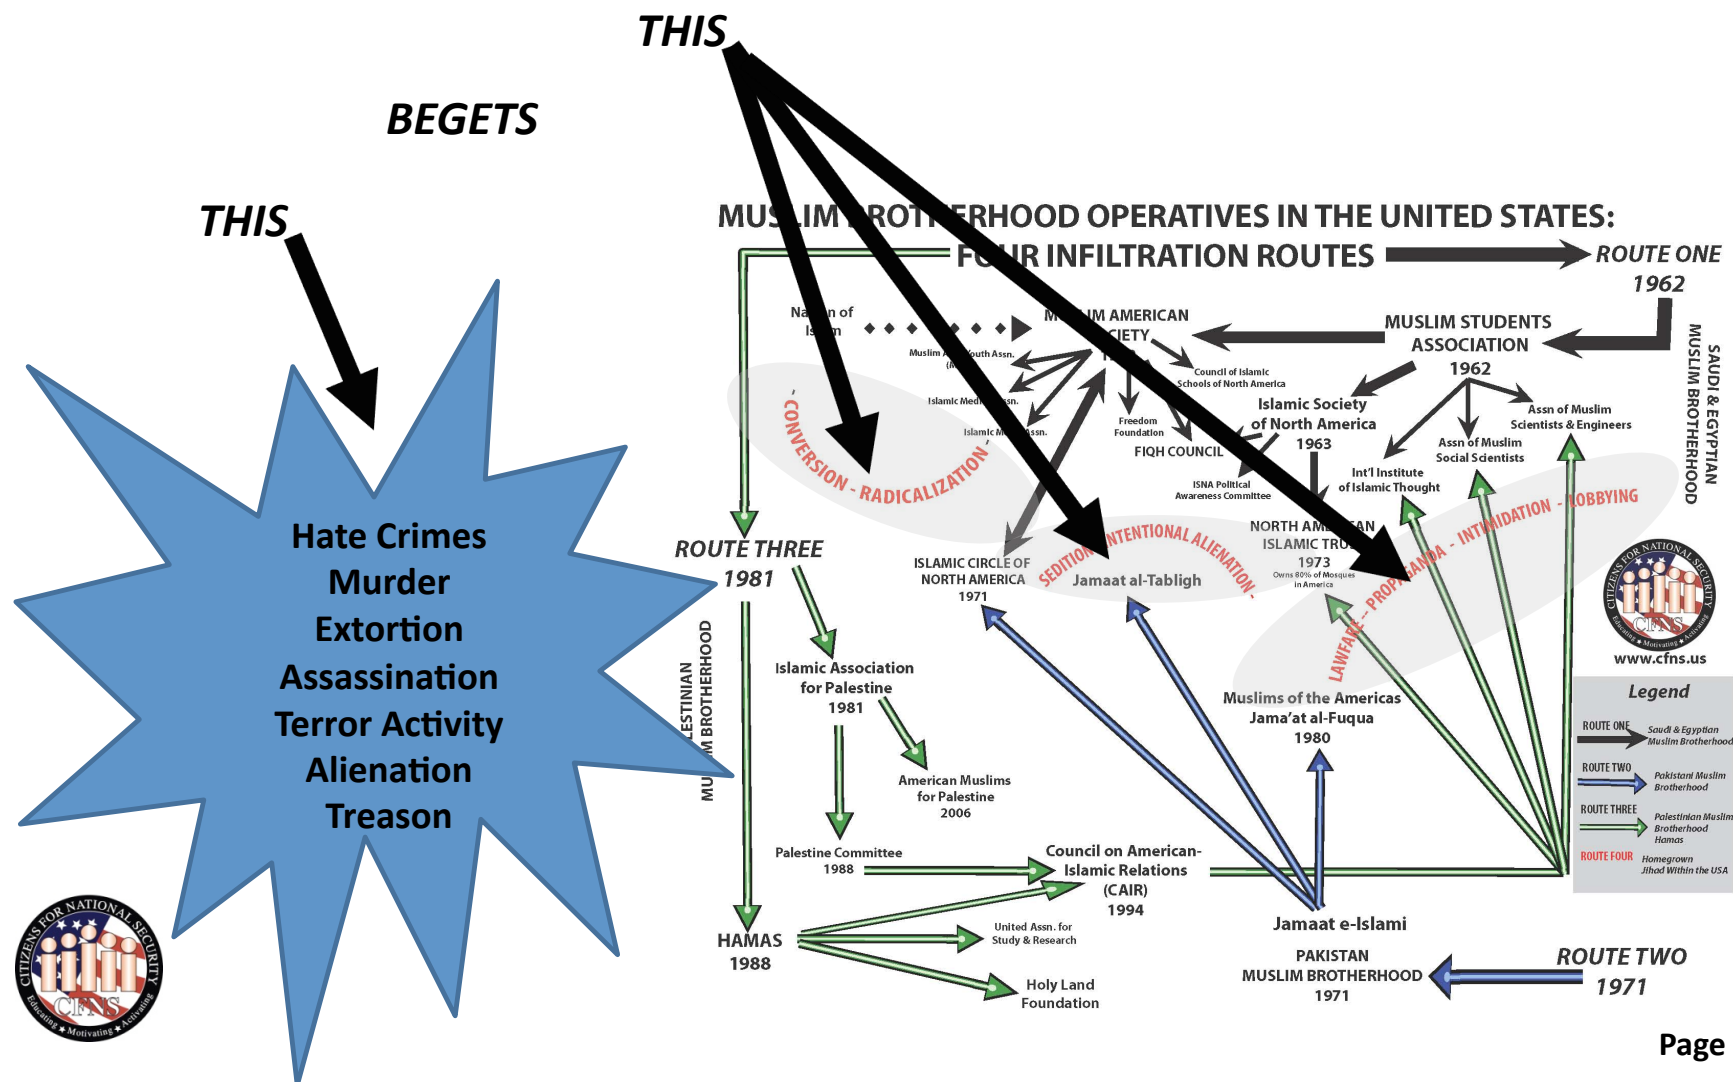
THIS

BEGETS

THIS

Hate Crimes
Murder
Extortion
Assassination
Terror Activity
Alienation
Treason

CITIZENS FOR NATIONAL SECURITY
CFNS
Educating ★ Motivating ★ Activating

MUS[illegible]IM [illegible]ROT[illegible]ERHOOD OPERATIVES IN THE UNITED STATES:
F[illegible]R INFILTRATION ROUTES

ROUTE ONE
1962

SAUDI & EGYPTIAN
MUSLIM BROTHERHOOD

Na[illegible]n of Is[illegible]m

M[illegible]M AMERICAN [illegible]CIETY

MUSLIM STUDENTS ASSOCIATION
1962

Muslim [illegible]outh Assn.

Council of Islamic Schools of North America

Islamic Medi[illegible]sn.

Islamic M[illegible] Assn.

Freedom Foundation

FIQH COUNCIL

Islamic Society of North America
1963

Assn of Muslim Scientists & Engineers

Assn of Muslim Social Scientists

Int'l Institute of Islamic Thought

ISNA Political Awareness Committee

CONVERSION - RADICALIZATION

SEDITION - INTENTIONAL ALIENATION -

NORTH AM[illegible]AN ISLAMIC TRU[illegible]
1973
Owns 80% of Mosques in America

LAWFARE - PROP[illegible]ANDA - INTIMIDATION - LOBBYING

ROUTE THREE
1981

ISLAMIC CIRCLE OF NORTH AMERICA
1971

Jamaat al-Tabligh

CITIZENS FOR NATIONAL SECURITY
CFNS
www.cfns.us

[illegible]LESTINIAN
MU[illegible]M BROTHERHOOD

Islamic Association for Palestine
1981

Muslims of the Americas
Jama'at al-Fuqua
1980

Legend
ROUTE ONE Saudi & Egyptian Muslim Brotherhood
ROUTE TWO Pakistani Muslim Brotherhood
ROUTE THREE Palestinian Muslim Brotherhood Hamas
ROUTE FOUR Homegrown Jihad Within the USA

American Muslims for Palestine
2006

Palestine Committee
1988

Council on American-Islamic Relations (CAIR)
1994

Jamaat e-Islami

HAMAS
1988

United Assn. for Study & Research

Holy Land Foundation

PAKISTAN
MUSLIM BROTHERHOOD
1971

ROUTE TWO
1971

Page